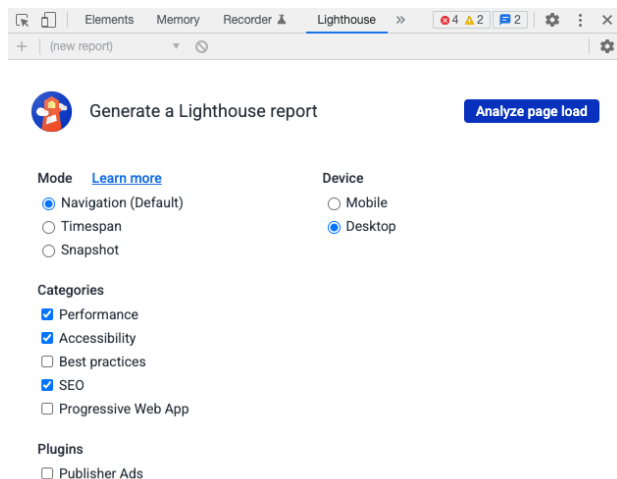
Elements Memory Recorder Lighthouse » 4 2 2

+ (new report)

Generate a Lighthouse report

Analyze page load

Mode Learn more

Navigation (Default)

Timespan

Snapshot

Device

Mobile

Desktop

Categories

Performance

Accessibility

Best practices

SEO

Progressive Web App

Plugins

Publisher Ads